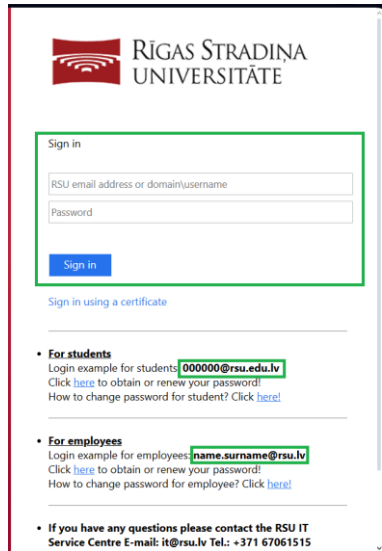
RĪGAS STRADIŅA UNIVERSITĀTE

Sign in

RSU email address or domain\username

Password

Sign in

Sign in using a certificate

- **For students**
Login example for students: **000000@rsu.edu.lv**
Click here to obtain or renew your password!
How to change password for student? Click here!

- **For employees**
Login example for employees: **name.surname@rsu.lv**
Click here to obtain or renew your password!
How to change password for employee? Click here!

- **If you have any questions please contact the RSU IT Service Centre E-mail: it@rsu.lv Tel.: +371 67061515**